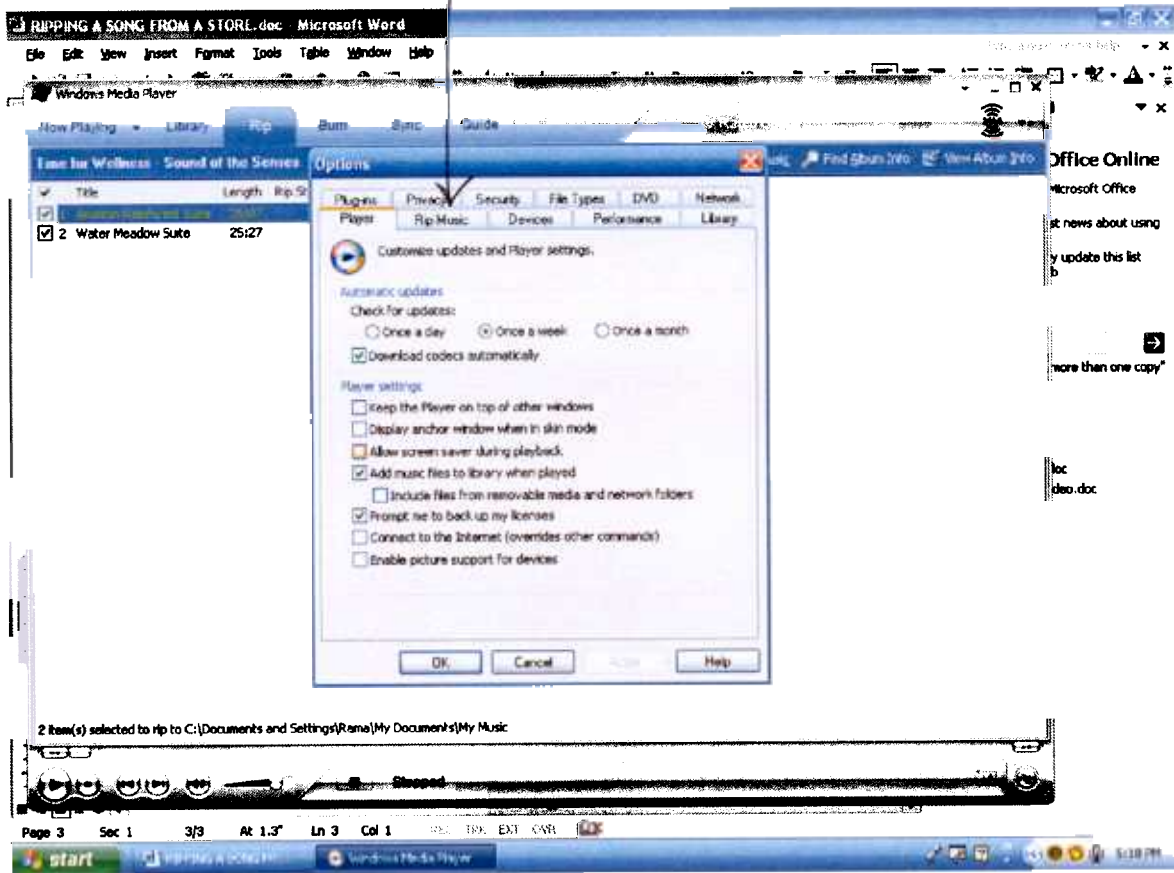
RIPPING A SONG FROM A STORE.doc - Microsoft Word

File Edit View Insert Format Tools Table Window Help

Windows Media Player

Now Playing Library Rip Burn Sync Guide

Time for Wellness - Sound of the Senses

Find Album Info View Album Info

Office Online

Microsoft Office

st news about using

y update this list

more than one copy"

loc

deo.doc

Title Length Rip St

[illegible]

2 Water Meadow Suite 25:27

Options

Plug-ins Privacy Security File Types DVD Network

Player Rip Music Devices Performance Library

Customize updates and Player settings.

Automatic updates

Check for updates:

Once a day Once a week Once a month

Download codecs automatically

Player settings

Keep the Player on top of other windows

Display anchor window when in skin mode

Allow screen saver during playback

Add music files to library when played

Include files from removable media and network folders

Prompt me to back up my licenses

Connect to the Internet (overrides other commands)

Enable picture support for devices

OK Cancel Apply Help

2 item(s) selected to rip to C:\Documents and Settings\Rama\My Documents\My Music

Stopped

Page 3 Sec 1 3/3 At 1.3" Ln 3 Col 1 REC TRK EXT OVR

start RIPPING A SONG... Windows Media Player 5:18 PM